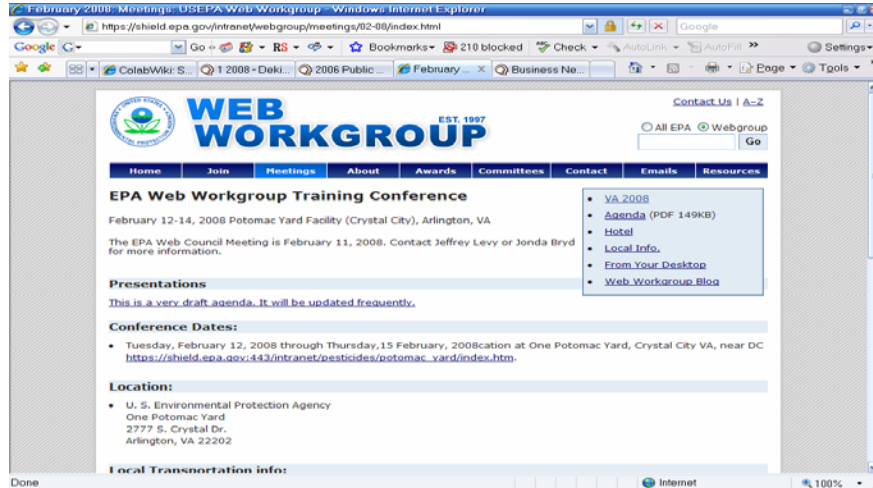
February 2008: Meetings: USEPA Web Workgroup - Windows Internet Explorer

https://shield.epa.gov/intranet/webgroup/meetings/02-08/index.html

Google

Google G- Go Bookmarks 210 blocked Check AutoLink AutoFill Settings

ColabWiki: S... 1 2008 - Deki... 2006 Public ... February ... Business Ne...

Page Tools

WEB WORKGROUP EST. 1997

Contact Us | A-Z

All EPA Webgroup

Go

Home | Join | Meetings | About | Awards | Committees | Contact | Emails | Resources

EPA Web Workgroup Training Conference

February 12-14, 2008 Potomac Yard Facility (Crystal City), Arlington, VA

The EPA Web Council Meeting is February 11, 2008. Contact Jeffrey Levy or Jonda Bryd for more information.

- VA 2008
- Agenda (PDF 149KB)
- Hotel
- Local Info.
- From Your Desktop
- Web Workgroup Blog

Presentations

This is a very draft agenda. It will be updated frequently.

Conference Dates:

- Tuesday, February 12, 2008 through Thursday,15 February, 2008cation at One Potomac Yard, Crystal City VA, near DC https://shield.epa.gov:443/intranet/pesticides/potomac_yard/index.htm.

Location:

- U. S. Environmental Protection Agency
One Potomac Yard
2777 S. Crystal Dr.
Arlington, VA 22202

Local Transportation info:

Done

Internet

100%